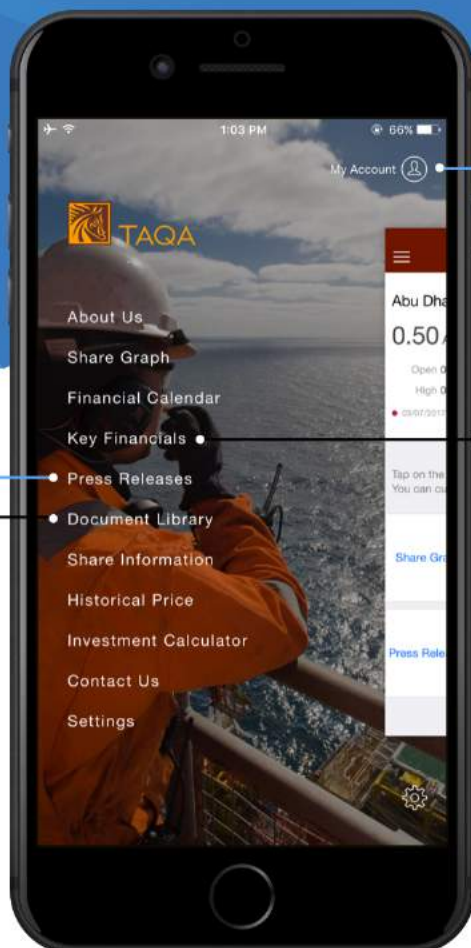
1:03 PM
66%

My Account

TAQA

About Us
Share Graph
Financial Calendar
Key Financials
Press Releases
Document Library
Share Information
Historical Price
Investment Calculator
Contact Us
Settings

Abu Dha
0.50
Open 0
High 0
03/07/2017

Tap on the
You can cu

Share Gra

Press Rele